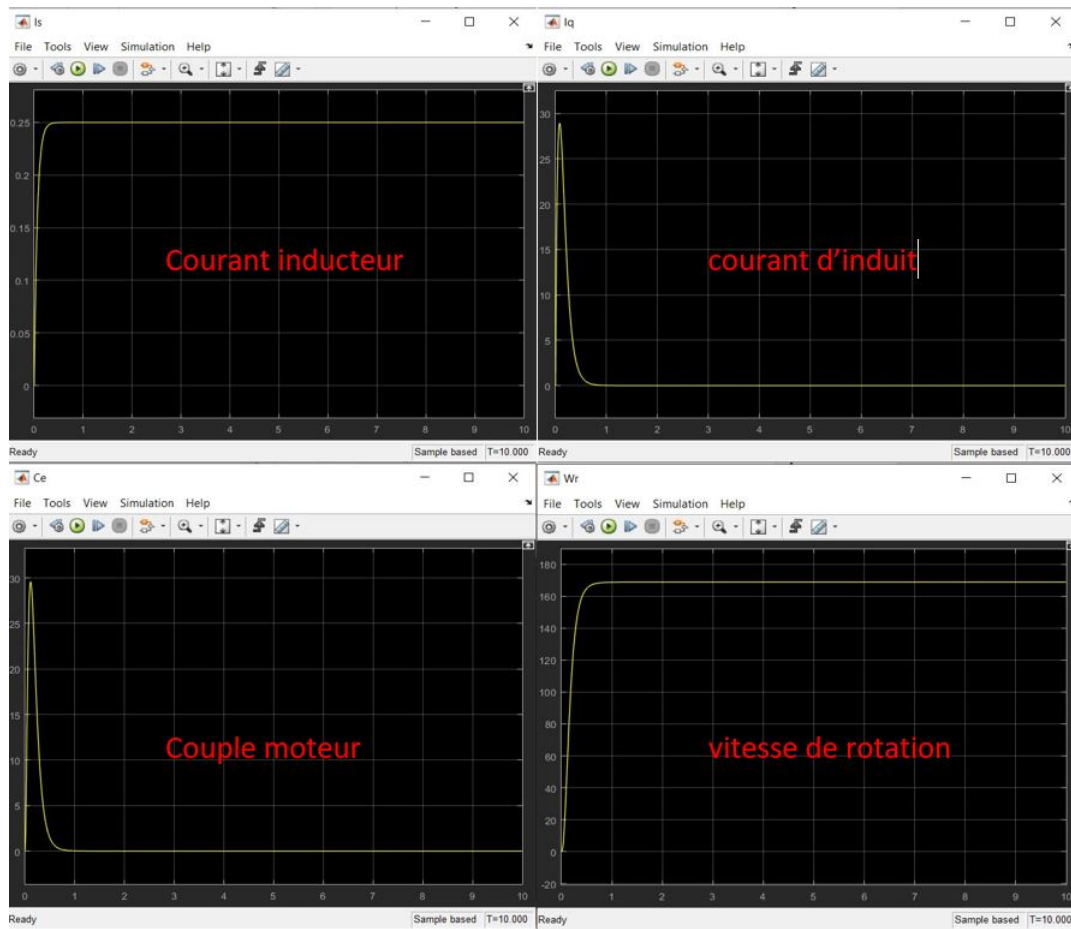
Is

File Tools View Simulation Help

0.25
0.2
0.15
0.1
0.05
0

0 1 2 3 4 5 6 7 8 9 10

Courant inducteur

Ready Sample based T=10.000

Iq

File Tools View Simulation Help

30
25
20
15
10
5
0

0 1 2 3 4 5 6 7 8 9 10

courant d'induit

Ready Sample based T=10.000

Ce

File Tools View Simulation Help

30
25
20
15
10
5
0

0 1 2 3 4 5 6 7 8 9 10

Couple moteur

Ready Sample based T=10.000

Wr

File Tools View Simulation Help

180
160
140
120
100
80
60
40
20
0
-20

0 1 2 3 4 5 6 7 8 9 10

vitesse de rotation

Ready Sample based T=10.000